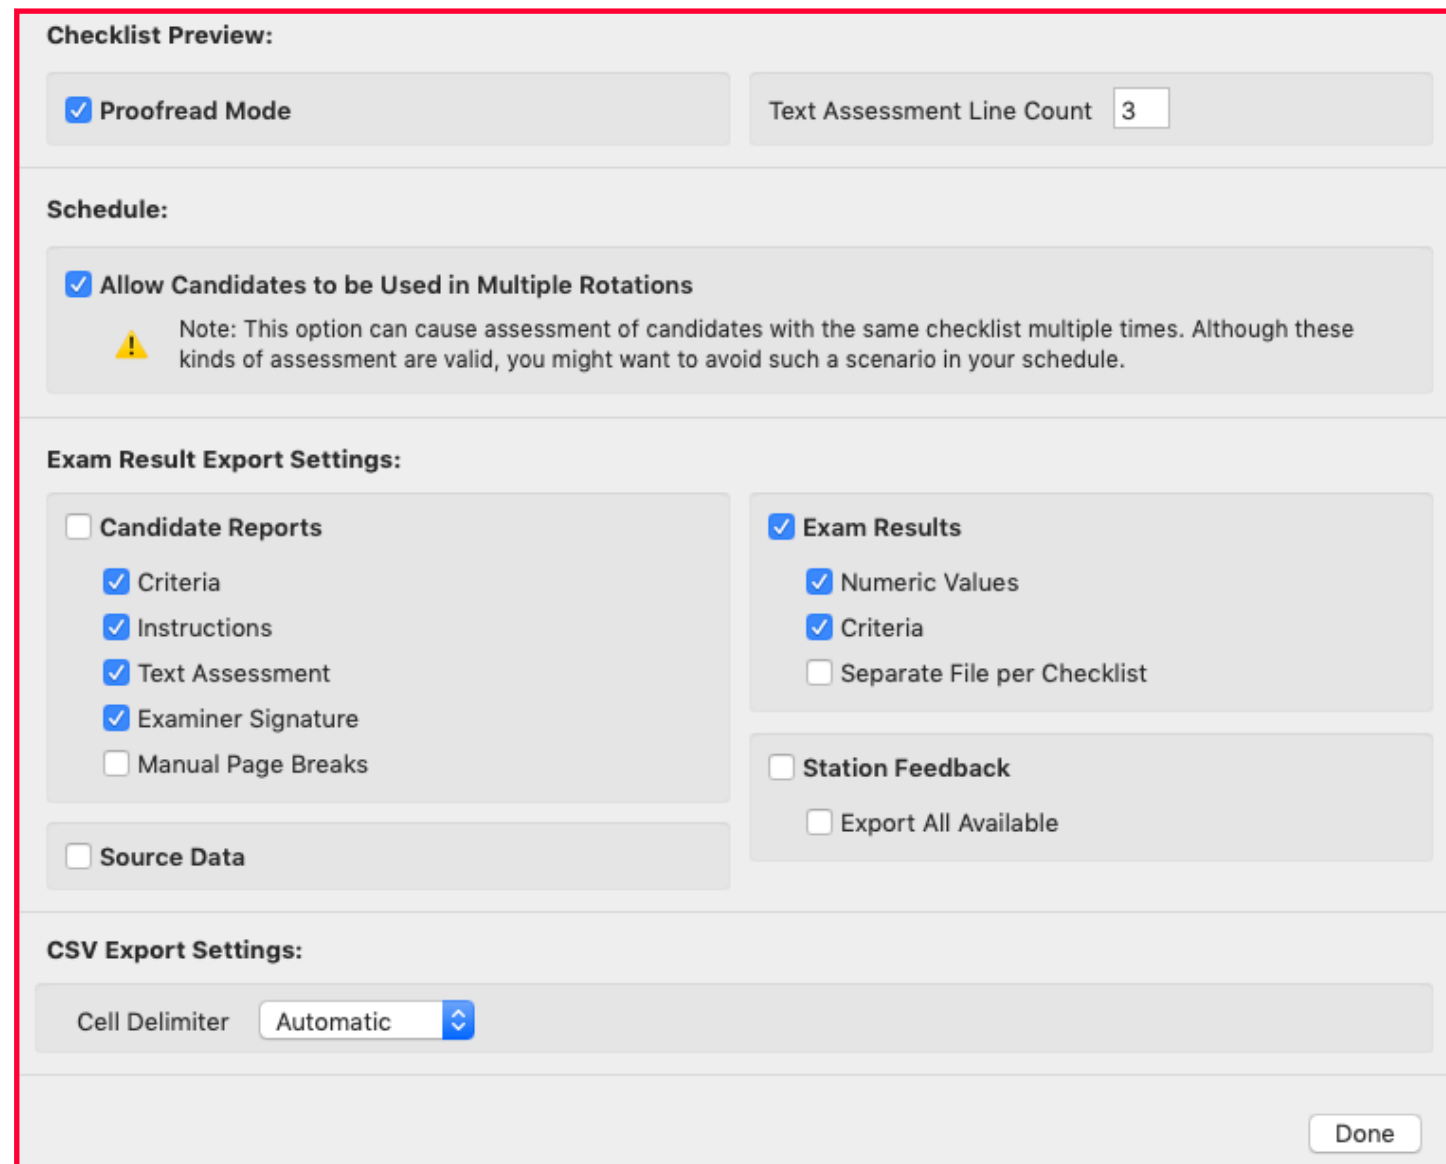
Checklist Preview:

Proofread Mode

Text Assessment Line Count 3

Schedule:

Allow Candidates to be Used in Multiple Rotations

Note: This option can cause assessment of candidates with the same checklist multiple times. Although these kinds of assessment are valid, you might want to avoid such a scenario in your schedule.

Exam Result Export Settings:

Candidate Reports

Criteria

Instructions

Text Assessment

Examiner Signature

Manual Page Breaks

Source Data

Exam Results

Numeric Values

Criteria

Separate File per Checklist

Station Feedback

Export All Available

CSV Export Settings:

Cell Delimiter Automatic

Done